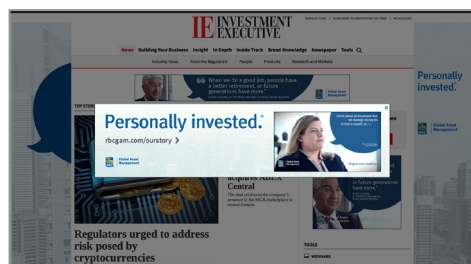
IE INVESTMENT EXECUTIVE

NEWSLETTERS | SUBSCRIBE TO NEWSPAPER EDITIONS | MY ACCOUNT

News Building Your Business Insight In Depth Inside Track Brand Knowledge Newspaper Tools

Industry News From the Regulators People Products Research and Markets

When we do a good job, people have a better retirement, or further their education.

Personally invested.

RBC Global Asset Management

TOP STORY

Personally invested.

rbcgam.com/ourstory >

RBC Global Asset Management

acquires ABEX Central

Regulators urged to address risk posed by cryptocurrencies

TOOLS

WEBINARS